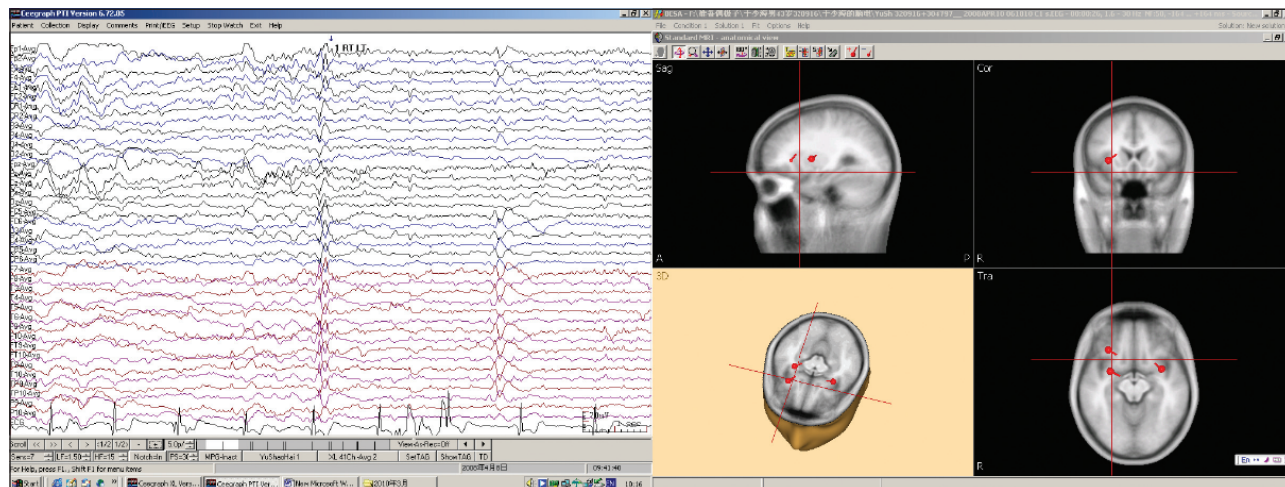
Ceegraph PTI Version 6.72.05
Patient Collection Display Comments Print/EEG Setup Stop Watch Exit Help
RT LT
Fp1-Avg
Fp2-Avg
F7-Avg
F8-Avg
Scroll << >> < > (1/2) 1/2 5.0s
Sens=7 LF=5.0 HF=15 Notch=In PS=24 MPG-Inact VuShaoHai 1 XL 41Ch-Avg 2 SetTAG ShowTAG TD
View-An-Rec=Off
For Help, press F1, Shift F1 for menu items
2008年4月8日 09:41:40
Start Ceegraph R. Vers... Ceegraph PTI Ver... New Microsoft W... 2010年3月
10:16
BESA
File Condition 1 Solution 1 Fit Options Help
Solution: New solution
Standard MRI - anatomical view
Sag
Cor
A P
R
3D
Tra
R
En